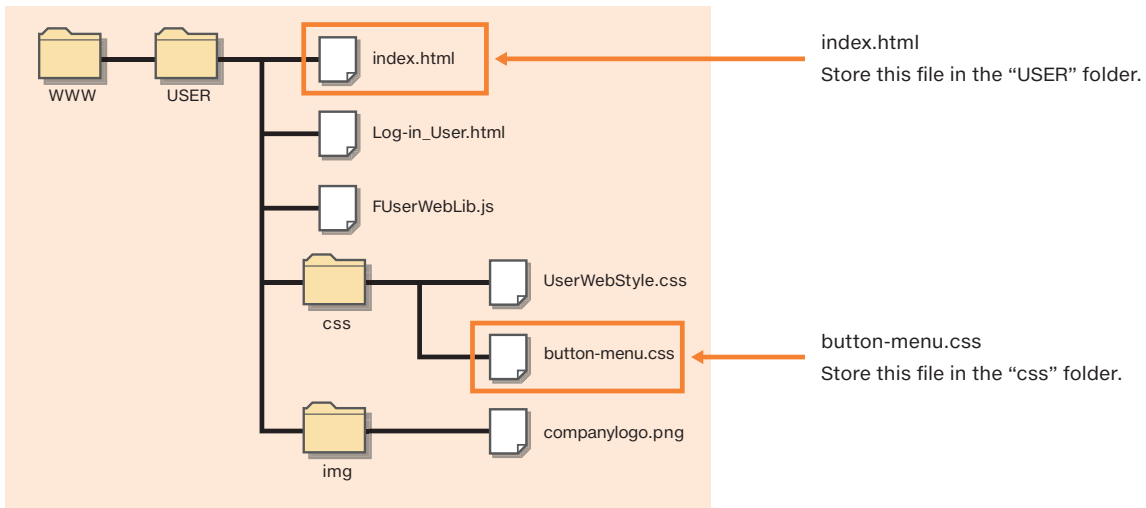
WWW

USER

index.html

Log-in_User.html

FUserWebLib.js

css

UserWebStyle.css

button-menu.css

img

companylogo.png

index.html
Store this file in the “USER” folder.

button-menu.css
Store this file in the “css” folder.